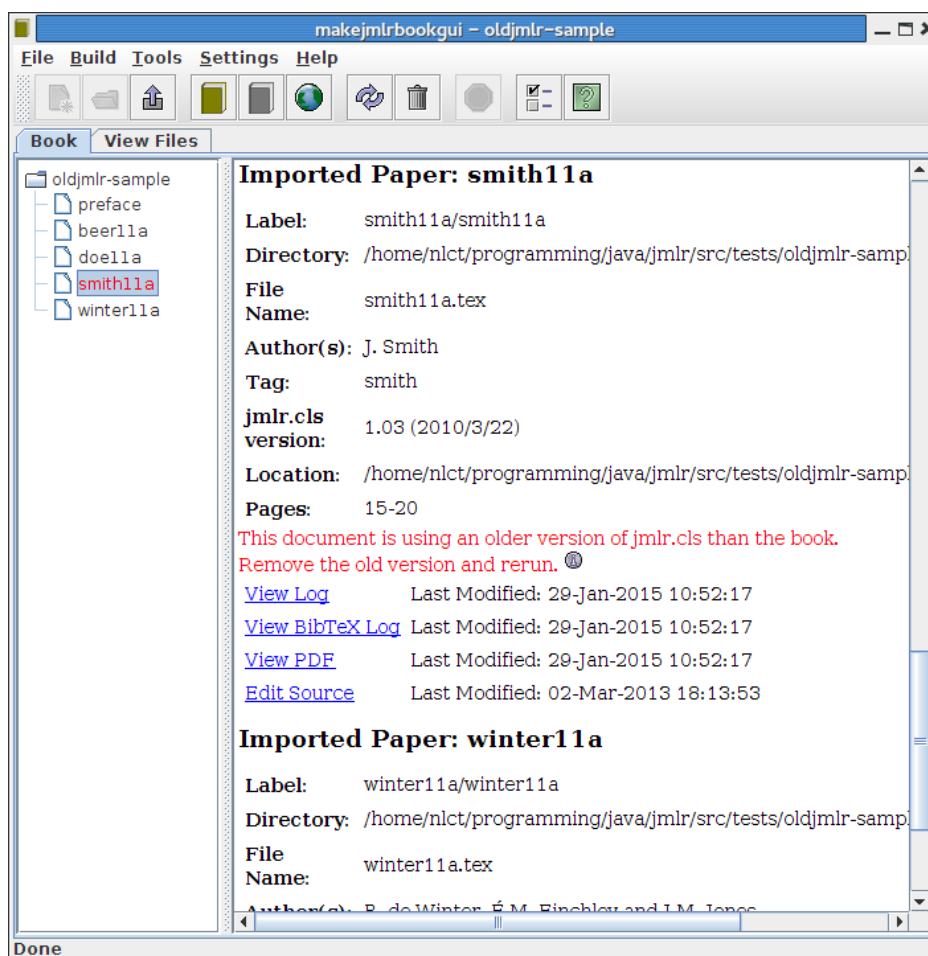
makejmlrbookgui – oldjmlr-sample

File Build Tools Settings Help

Book View Files

oldjmlr-sample
preface
beer11a
doe11a
smith11a
winter11a

Imported Paper: smith11a

| | |
|---|---|
| Label: | smith11a/smith11a |
| Directory: | /home/nlct/programming/java/jmlr/src/tests/oldjmlr-sampl |
| File Name: | smith11a.tex |
| Author(s): | J. Smith |
| Tag: | smith |
| jmlr.cls version: | 1.03 (2010/3/22) |
| Location: | /home/nlct/programming/java/jmlr/src/tests/oldjmlr-sampl |
| Pages: | 15-20 |

This document is using an older version of jmlr.cls than the book. Remove the old version and rerun.

| | |
|---|---|
| View Log | Last Modified: 29-Jan-2015 10:52:17 |
| View BibTeX Log | Last Modified: 29-Jan-2015 10:52:17 |
| View PDF | Last Modified: 29-Jan-2015 10:52:17 |
| Edit Source | Last Modified: 02-Mar-2013 18:13:53 |

Imported Paper: winter11a

| | |
|---|---|
| Label: | winter11a/winter11a |
| Directory: | /home/nlct/programming/java/jmlr/src/tests/oldjmlr-sampl |
| File Name: | winter11a.tex |
| Author(s): | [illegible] |

Done